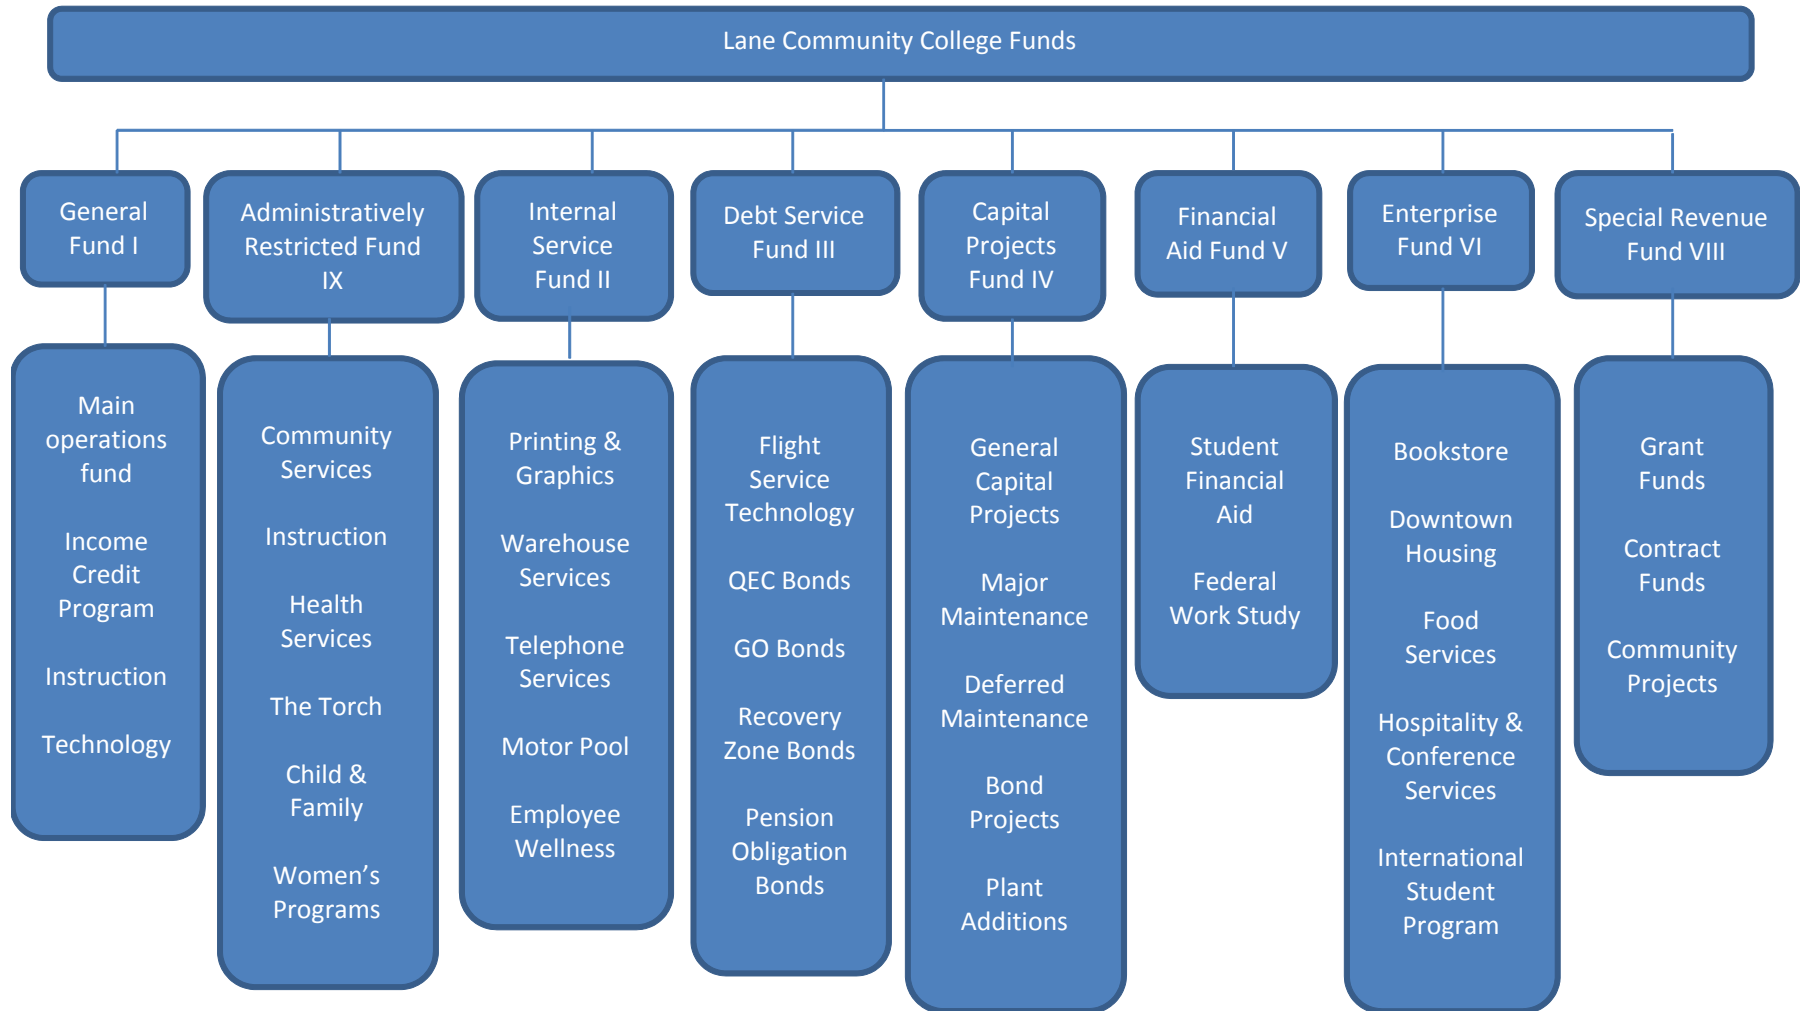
Lane Community College Funds

General Fund I

Main operations fund

Income Credit Program

Instruction

Technology

Administratively Restricted Fund IX

Community Services

Instruction

Health Services

The Torch

Child & Family

Women's Programs

Internal Service Fund II

Printing & Graphics

Warehouse Services

Telephone Services

Motor Pool

Employee Wellness

Debt Service Fund III

Flight Service Technology

QEC Bonds

GO Bonds

Recovery Zone Bonds

Pension Obligation Bonds

Capital Projects Fund IV

General Capital Projects

Major Maintenance

Deferred Maintenance

Bond Projects

Plant Additions

Financial Aid Fund V

Student Financial Aid

Federal Work Study

Enterprise Fund VI

Bookstore

Downtown Housing

Food Services

Hospitality & Conference Services

International Student Program

Special Revenue Fund VIII

Grant Funds

Contract Funds

Community Projects